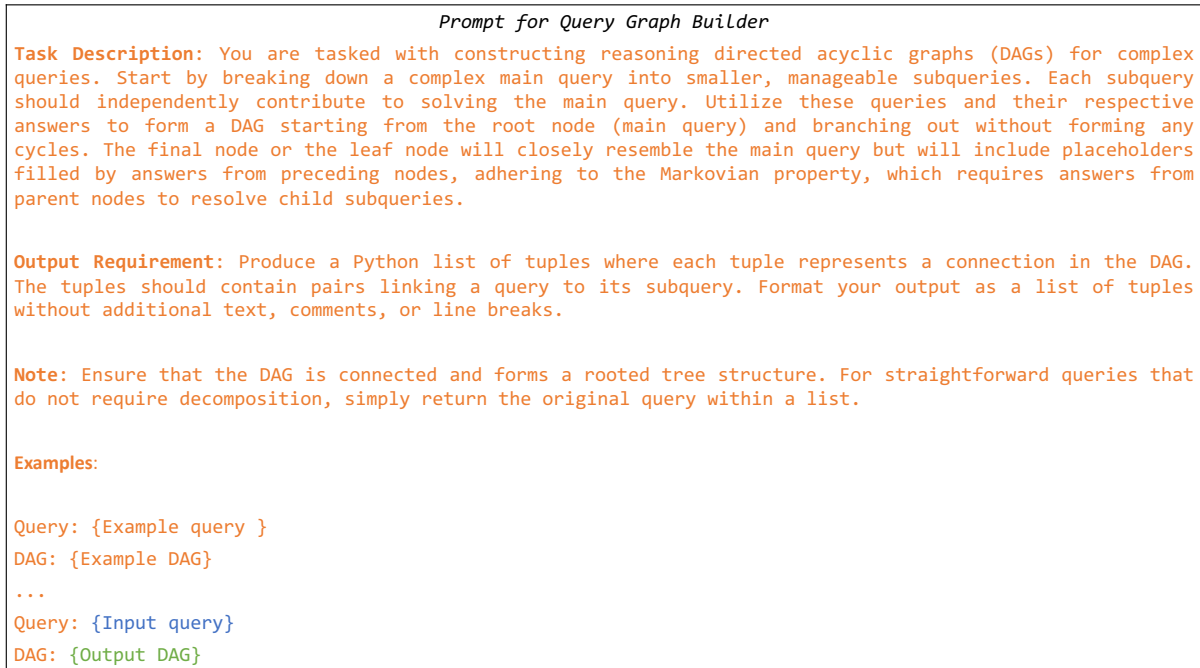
Prompt for Query Graph Builder

Task Description: You are tasked with constructing reasoning directed acyclic graphs (DAGs) for complex queries. Start by breaking down a complex main query into smaller, manageable subqueries. Each subquery should independently contribute to solving the main query. Utilize these queries and their respective answers to form a DAG starting from the root node (main query) and branching out without forming any cycles. The final node or the leaf node will closely resemble the main query but will include placeholders filled by answers from preceding nodes, adhering to the Markovian property, which requires answers from parent nodes to resolve child subqueries.

Output Requirement: Produce a Python list of tuples where each tuple represents a connection in the DAG. The tuples should contain pairs linking a query to its subquery. Format your output as a list of tuples without additional text, comments, or line breaks.

Note: Ensure that the DAG is connected and forms a rooted tree structure. For straightforward queries that do not require decomposition, simply return the original query within a list.

Examples:

Query: {Example query }
DAG: {Example DAG}
...
Query: {Input query}
DAG: {Output DAG}